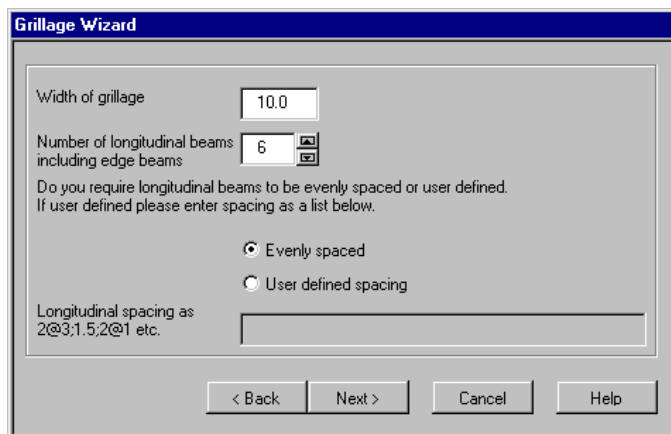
Grillage Wizard

Width of grillage 10.0

Number of longitudinal beams including edge beams 6

Do you require longitudinal beams to be evenly spaced or user defined. If user defined please enter spacing as a list below.

Evenly spaced

User defined spacing

Longitudinal spacing as 2@3;1.5;2@1 etc.

< Back Next > Cancel Help